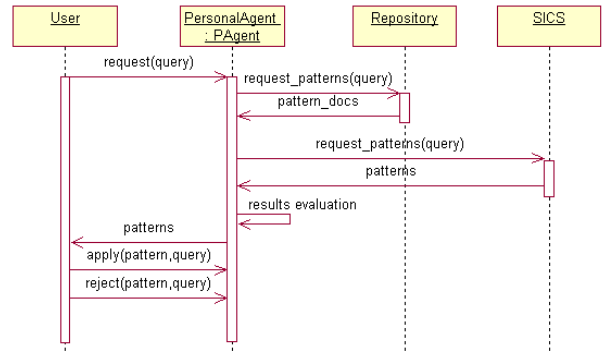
User

PersonalAgent : PAgent

Repository

SICS

request(query)

request_patterns(query)

pattern_docs

request_patterns(query)

patterns

results evaluation

patterns

apply(pattern,query)

reject(pattern,query)